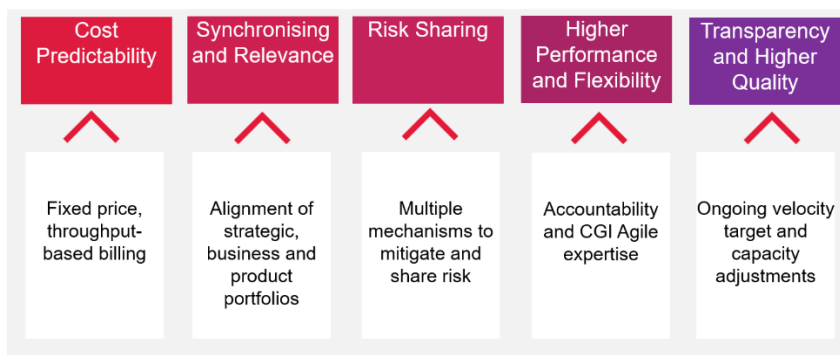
Cost Predictability

Fixed price, throughput-based billing

Synchronising and Relevance

Alignment of strategic, business and product portfolios

Risk Sharing

Multiple mechanisms to mitigate and share risk

Higher Performance and Flexibility

Accountability and CGI Agile expertise

Transparency and Higher Quality

Ongoing velocity target and capacity adjustments